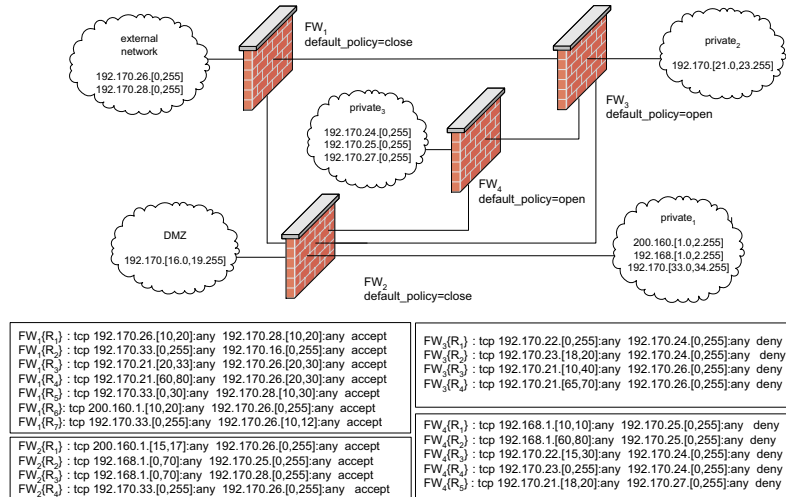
external network
192.170.26.[0,255]
192.170.28.[0,255]

$FW_1$
default_policy=close

private$_2$
192.170.[21.0,23.255]

$FW_3$
default_policy=open

private$_3$
192.170.24.[0,255]
192.170.25.[0,255]
192.170.27.[0,255]

$FW_4$
default_policy=open

DMZ
192.170.[16.0,19.255]

private$_1$
200.160.[1.0,2.255]
192.168.[1.0,2.255]
192.170.[33.0,34.255]

$FW_2$
default_policy=close

$FW_1\{R_1\}$ : tcp 192.170.26.[10,20]:any 192.170.28.[10,20]:any accept
$FW_1\{R_2\}$ : tcp 192.170.33.[0,255]:any 192.170.16.[0,255]:any accept
$FW_1\{R_3\}$ : tcp 192.170.21.[20,33]:any 192.170.26.[20,30]:any accept
$FW_1\{R_4\}$ : tcp 192.170.21.[60,80]:any 192.170.26.[20,30]:any accept
$FW_1\{R_5\}$ : tcp 192.170.33.[0,30]:any 192.170.28.[10,30]:any accept
$FW_1\{R_6\}$: tcp 200.160.1.[10,20]:any 192.170.26.[0,255]:any accept
$FW_1\{R_7\}$: tcp 192.170.33.[0,255]:any 192.170.26.[10,12]:any accept

$FW_2\{R_1\}$ : tcp 200.160.1.[15,17]:any 192.170.26.[0,255]:any accept
$FW_2\{R_2\}$ : tcp 192.168.1.[0,70]:any 192.170.25.[0,255]:any accept
$FW_2\{R_3\}$ : tcp 192.168.1.[0,70]:any 192.170.28.[0,255]:any accept
$FW_2\{R_4\}$ : tcp 192.170.33.[0,255]:any 192.170.26.[0,255]:any accept

$FW_3\{R_1\}$ : tcp 192.170.22.[0,255]:any 192.170.24.[0,255]:any deny
$FW_3\{R_2\}$ : tcp 192.170.23.[18,20]:any 192.170.24.[0,255]:any deny
$FW_3\{R_3\}$ : tcp 192.170.21.[10,40]:any 192.170.26.[0,255]:any deny
$FW_3\{R_4\}$ : tcp 192.170.21.[65,70]:any 192.170.26.[0,255]:any deny

$FW_4\{R_1\}$ : tcp 192.168.1.[10,10]:any 192.170.25.[0,255]:any deny
$FW_4\{R_2\}$ : tcp 192.168.1.[60,80]:any 192.170.25.[0,255]:any deny
$FW_4\{R_3\}$ : tcp 192.170.22.[15,30]:any 192.170.24.[0,255]:any deny
$FW_4\{R_4\}$ : tcp 192.170.23.[0,255]:any 192.170.24.[0,255]:any deny
$FW_4\{R_5\}$ : tcp 192.170.21.[18,20]:any 192.170.27.[0,255]:any deny